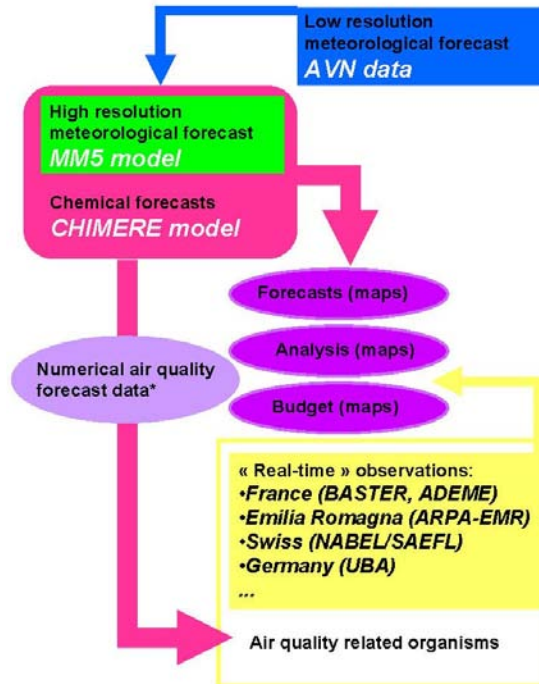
Low resolution meteorological forecast
AVN data

High resolution meteorological forecast
MM5 model

Chemical forecasts
CHIMERE model

Forecasts (maps)

Analysis (maps)

Budget (maps)

Numerical air quality forecast data*

« Real-time » observations:
•France (BASTER, ADEME)
•Emilia Romagna (ARPA-EMR)
•Swiss (NABEL/SAEFL)
•Germany (UBA)
...

Air quality related organisms